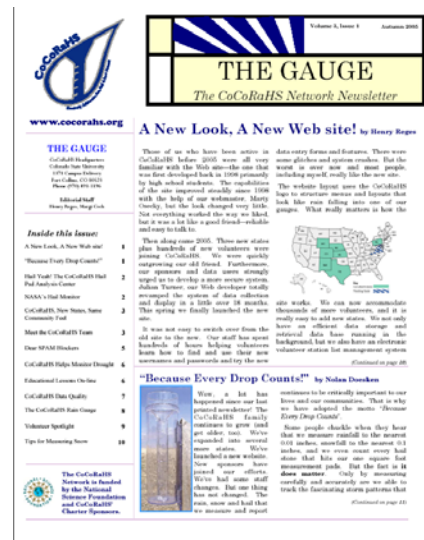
CoCoRaHS

Volume 3, Issue 1 Autumn 2005

THE GAUGE

The CoCoRaHS Network Newsletter

www.cocorahs.org

THE GAUGE

CoCoRaHS Headquarters
Colorado State University
1371 Campus Delivery
Fort Collins, CO 80523
Phone (970) 491-1196

Editorial Staff
Henry Reges, Margi Cech

Inside this issue:

| | |
|---|---|
| A New Look, A New Web site! | 1 |
| "Because Every Drop Counts!" | 1 |
| Hail Yeah! The CoCoRaHS Hail Pad Analysis Center | 2 |
| NASA's Hail Monitor | 2 |
| CoCoRaHS, New States, Same Community Feel | 3 |
| Meet the CoCoRaHS Team | 3 |
| Dear SPAM Blockers | 5 |
| CoCoRaHS Helps Monitor Drought | 6 |
| Educational Lessons On-line | 6 |
| CoCoRaHS Data Quality | 7 |
| The CoCoRaHS Rain Gauge | 8 |
| Volunteer Spotlight | 9 |
| Tips for Measuring Snow | 10 |

The CoCoRaHS Network is funded by the National Science Foundation and CoCoRaHS Charter Sponsors.

A New Look, A New Web site! by Henry Reges

Those of us who have been active in CoCoRaHS before 2005 were all very familiar with the Web site—the one that was first developed back in 1998 primarily by high school students. The capabilities of the site improved steadily since 1998 with the help of our webmaster, Marty Osecky, but the look changed very little. Not everything worked the way we liked, but it was a lot like a good friend—reliable and easy to talk to.

Then along came 2005. Three new states plus hundreds of new volunteers were joining CoCoRaHS. We were quickly outgrowing our old friend. Furthermore, our sponsors and data users strongly urged us to develop a more secure system. Julian Turner, our Web developer totally revamped the system of data collection and display in a little over 18 months. This spring we finally launched the new site.

It was not easy to switch over from the old site to the new. Our staff has spent hundreds of hours helping volunteers learn how to find and use their new usernames and passwords and try the new data entry forms and features. There were some glitches and system crashes. But the worst is now now and most people, including myself, really like the new site.

The website layout uses the CoCoRaHS logo to structure menus and layouts that look like rain falling into one of our gauges. What really matters is how the site works. We can now accommodate thousands of more volunteers, and it is really easy to add new states. We not only have an efficient data storage and retrieval data base running in the background, but we also have an electronic volunteer station list management system

(Continued on page 10)

"Because Every Drop Counts!" by Nolan Doesken

Wow, a lot has happened since our last printed newsletter! The CoCoRaHS family continues to grow (and get older, too). We've expanded into several more states. We've launched a new website. New sponsors have joined our efforts. We've had some staff changes. But one thing has not changed. The rain, snow and hail that we measure and report continues to be critically important to our lives and our communities. That is why we have adopted the motto "Because Every Drop Counts".

Some people chuckle when they hear that we measure rainfall to the nearest 0.01 inches, snowfall to the nearest 0.1 inches, and we even count every hail stone that hits our one square foot measurement pads. But the fact is it does matter. Only by measuring carefully and accurately are we able to track the fascinating storm patterns that

(Continued on page 11)